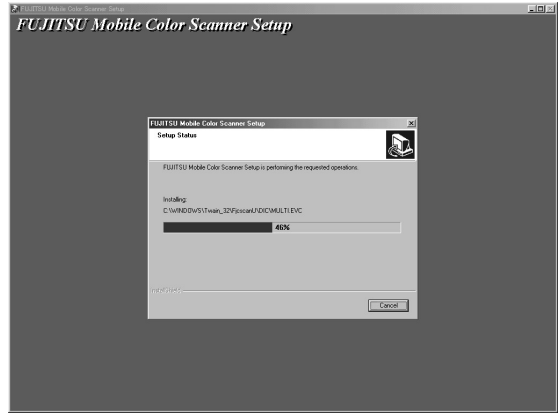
FUJITSU Mobile Color Scanner Setup

FUJITSU Mobile Color Scanner Setup

FUJITSU Mobile Color Scanner Setup

Setup Status

FUJITSU Mobile Color Scanner Setup is performing the requested operations.

Installing:

C:\WINDOWS\Twain_32\FjscanU\DIC\MULTI.EVC

46%

InstallShield

Cancel